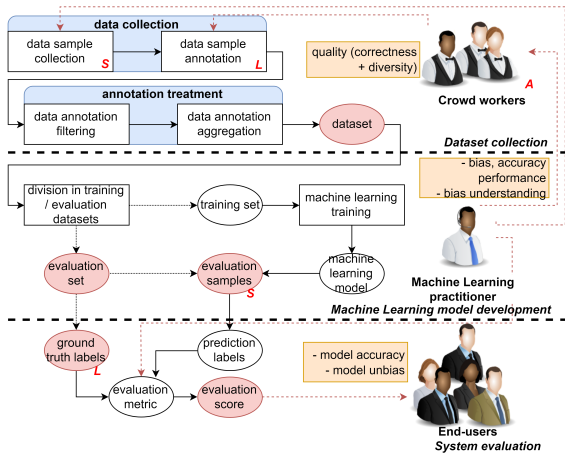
data collection

data sample collection S

data sample annotation L

quality (correctness + diversity)

A

Crowd workers

annotation treatment

data annotation filtering

data annotation aggregation

dataset

Dataset collection

- bias, accuracy performance
- bias understanding

division in training / evaluation datasets

training set

machine learning training

machine learning model

evaluation set

evaluation samples S

Machine Learning practitioner

Machine Learning model development

ground truth labels L

prediction labels

- model accuracy
- model unbias

evaluation metric

evaluation score

End-users

System evaluation